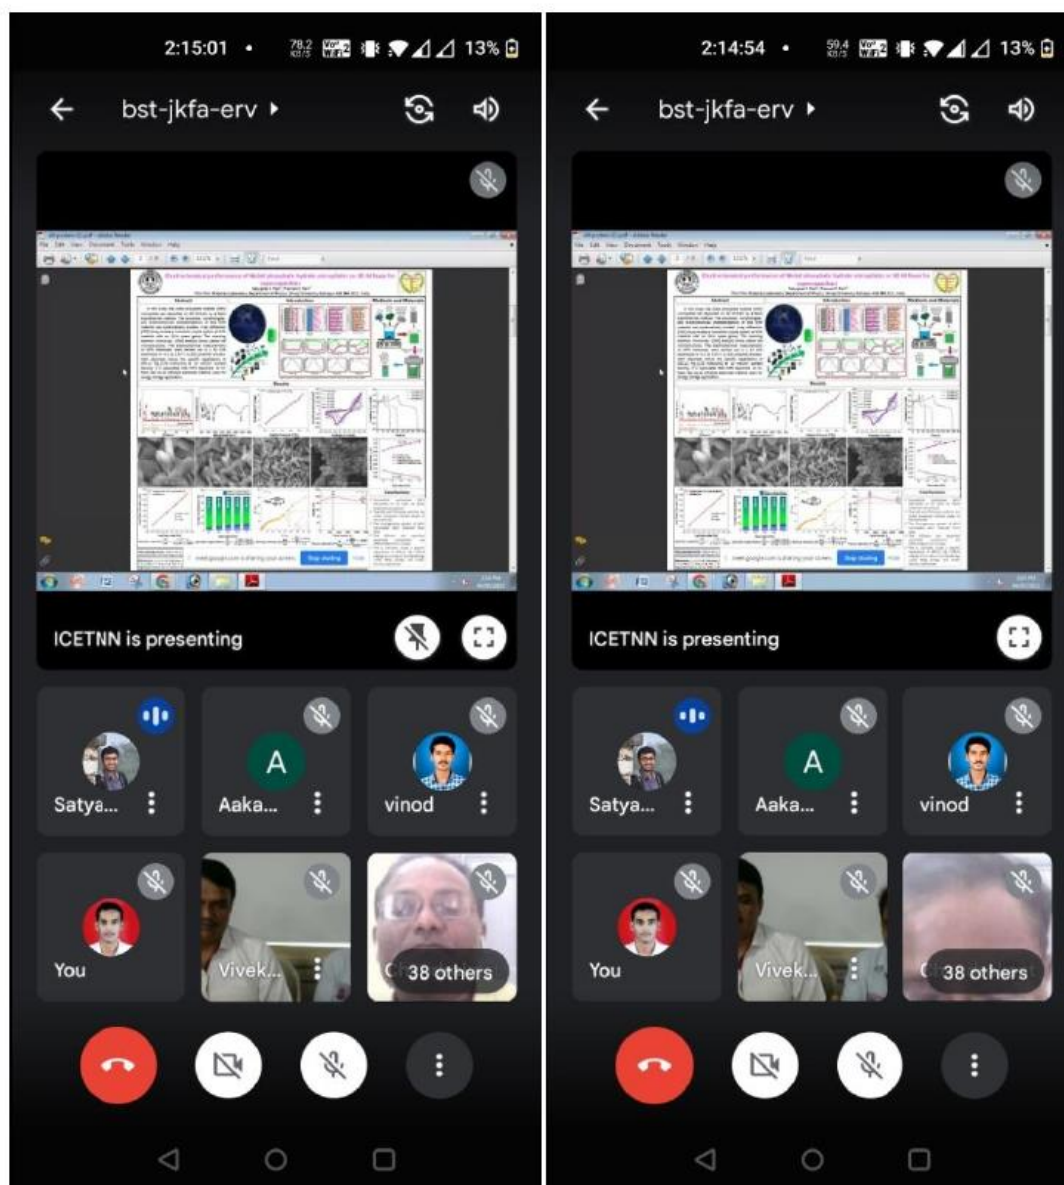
2:15:01 • 13%

bst-jkfa-erv

ICETNN is presenting

Satya...

A
Aaka...

vinod

You

Vivek...

38 others

2:14:54 • 13%

bst-jkfa-erv

ICETNN is presenting

Satya...

A
Aaka...

vinod

You

Vivek...

38 others